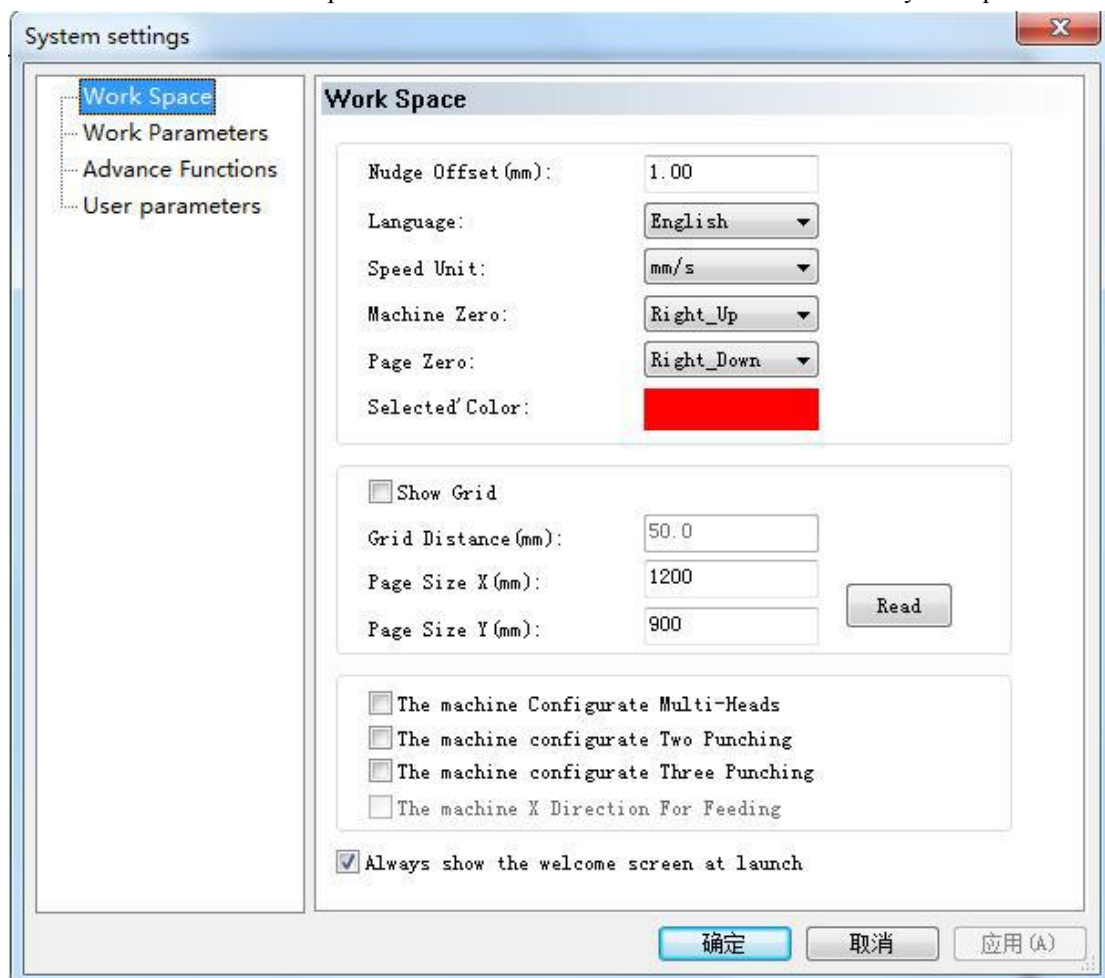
System settings

Work Space
Work Parameters
Advance Functions
User parameters

Work Space

Nudge Offset(mm): 1.00
Language: English
Speed Unit: mm/s
Machine Zero: Right_Up
Page Zero: Right_Down
Selected'Color:

Show Grid
Grid Distance(mm): 50.0
Page Size X(mm): 1200
Page Size Y(mm): 900
Read

The machine Configurate Multi-Heads
The machine configurate Two Punching
The machine configurate Three Punching
The machine X Direction For Feeding

Always show the welcome screen at launch

确定 取消 应用(A)